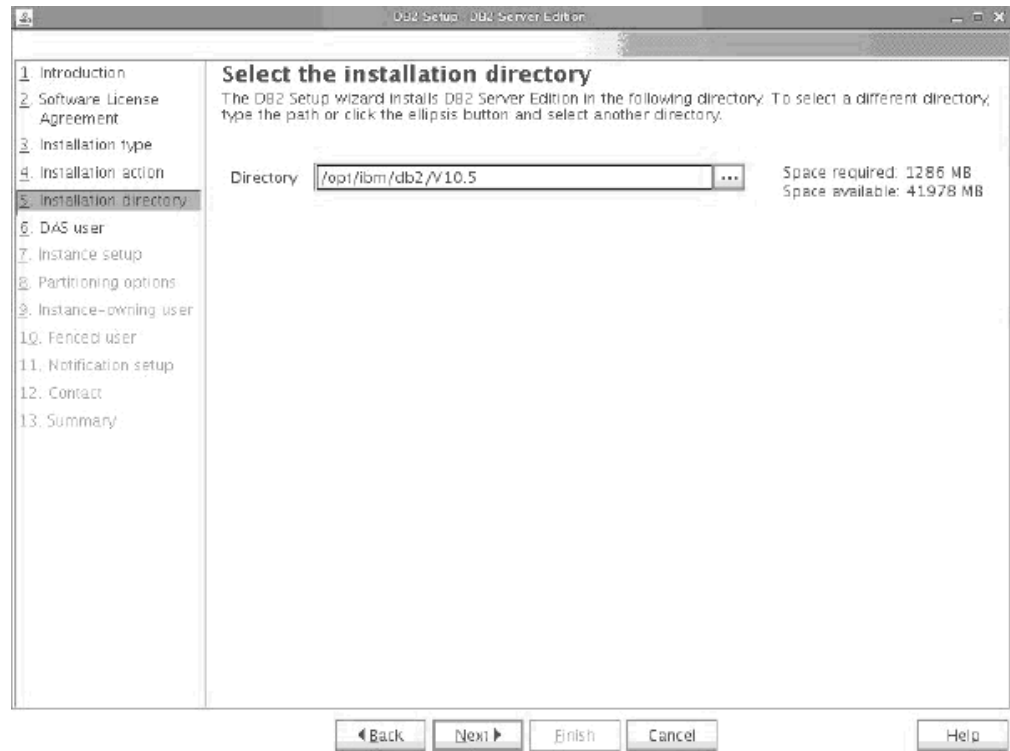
DB2 Setup - DB2 Server Edition

1. Introduction
2. Software License Agreement
3. Installation type
4. Installation action
5. Installation directory
6. DAS user
7. Instance setup
8. Partitioning options
9. Instance-owning user
10. Fenced user
11. Notification setup
12. Contact
13. Summary

Select the installation directory

The DB2 Setup wizard installs DB2 Server Edition in the following directory. To select a different directory, type the path or click the ellipsis button and select another directory.

Directory /opt/ibm/db2/V10.5 ...

Space required: 1286 MB
Space available: 41978 MB

◀Back Next ▶ Finish Cancel Help